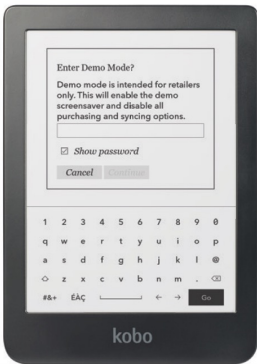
Enter Demo Mode?

Demo mode is intended for retailers only. This will enable the demo screensaver and disable all purchasing and syncing options.

☑ Show password

Cancel Continue

1 2 3 4 5 6 7 8 9 0
q w e r t y u i o p
a s d f g h j k l @
⇧ z x c v b n m . ⌫
#&+ ÉÀÇ ← → Go

kobo